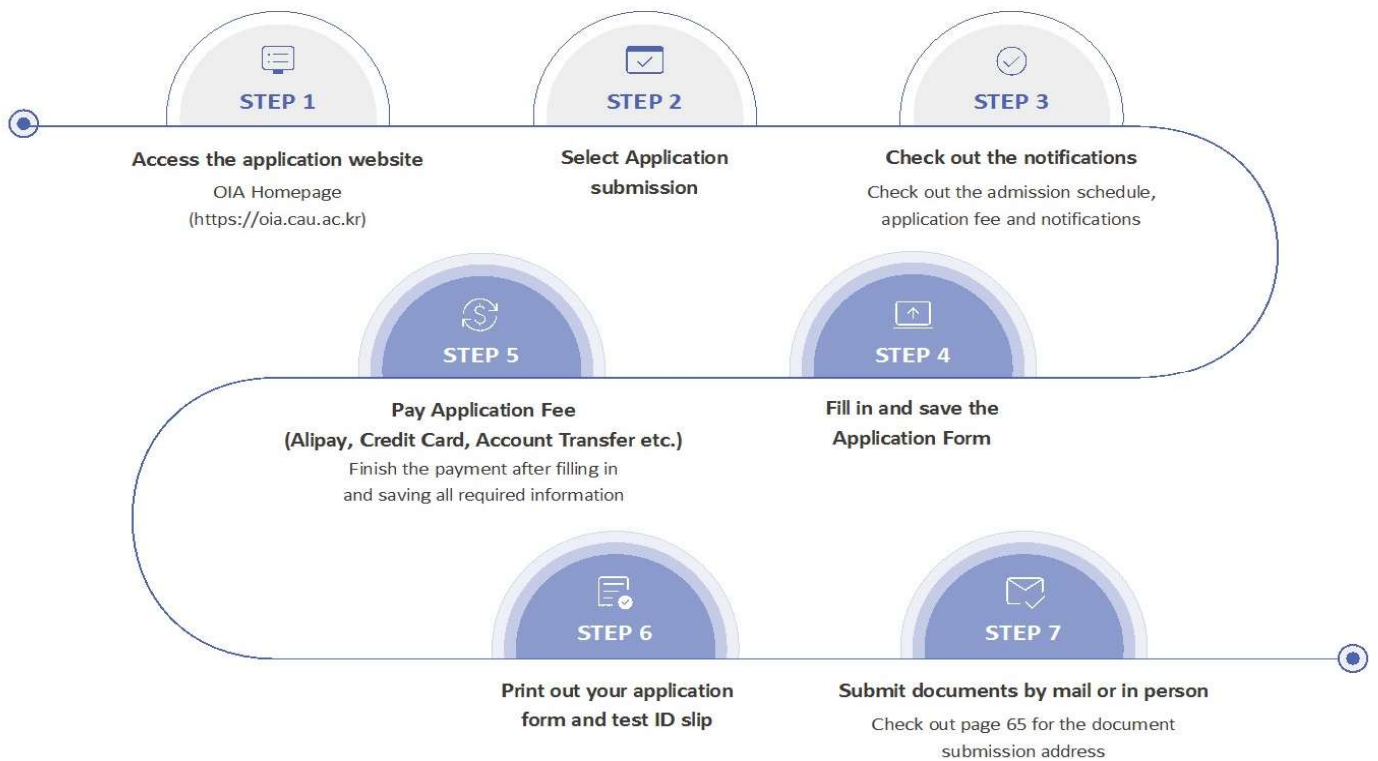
STEP 1

Access the application website
OIA Homepage
(https://oia.cau.ac.kr)

STEP 2

Select Application submission

STEP 3

Check out the notifications
Check out the admission schedule, application fee and notifications

STEP 4

Fill in and save the Application Form

STEP 5

Pay Application Fee
(Alipay, Credit Card, Account Transfer etc.)
Finish the payment after filling in and saving all required information

STEP 6

Print out your application form and test ID slip

STEP 7

Submit documents by mail or in person
Check out page 65 for the document submission address